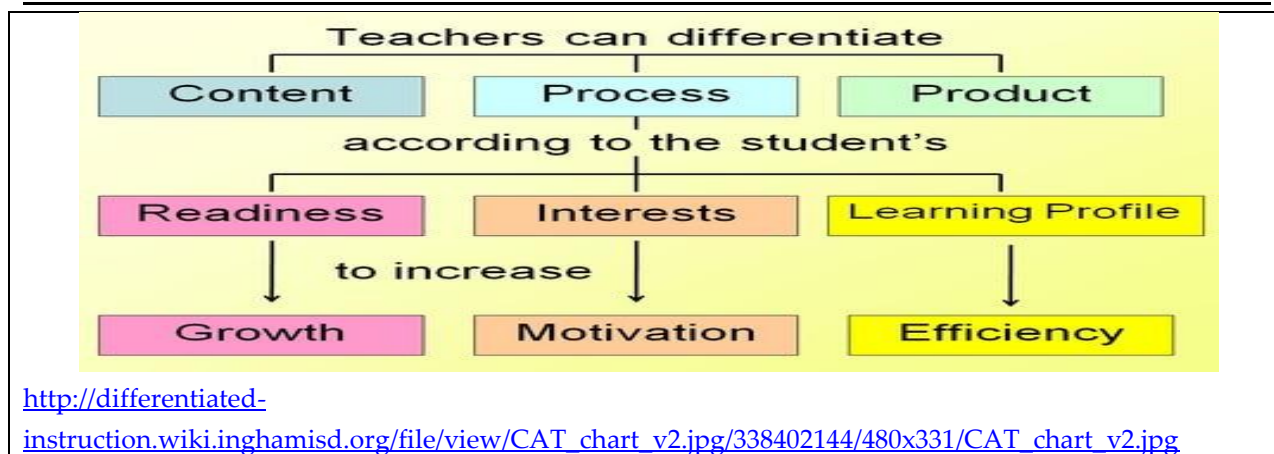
Teachers can differentiate

Content

Process

Product

according to the student's

Readiness

Interests

Learning Profile

to increase

Growth

Motivation

Efficiency

http://differentiated-instruction.wiki.inghamisd.org/file/view/CAT_chart_v2.jpg/338402144/480x331/CAT_chart_v2.jpg